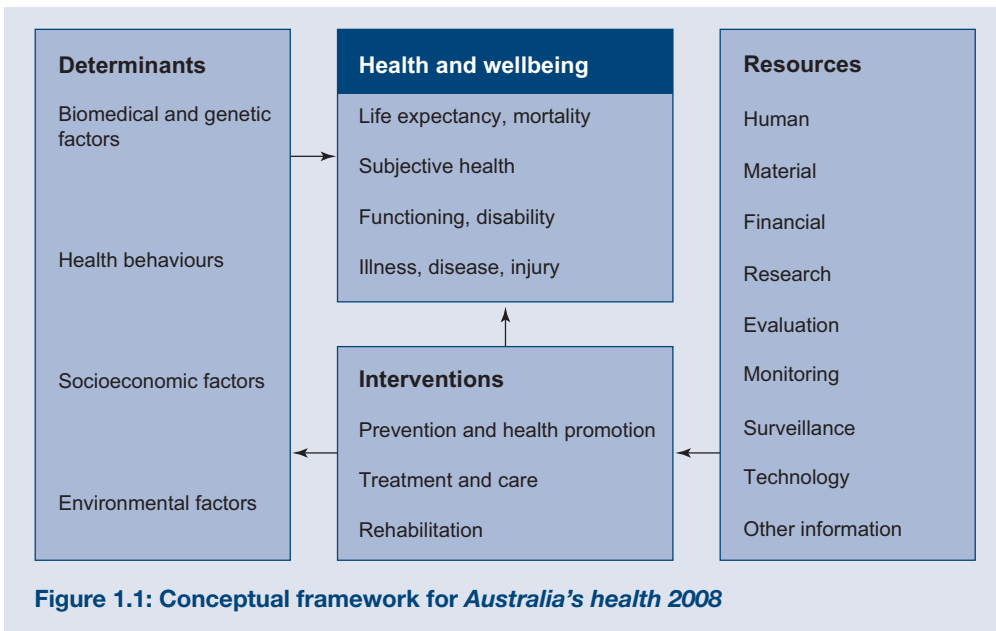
Determinants

Biomedical and genetic factors

Health behaviours

Socioeconomic factors

Environmental factors

Health and wellbeing

Life expectancy, mortality

Subjective health

Functioning, disability

Illness, disease, injury

Interventions

Prevention and health promotion

Treatment and care

Rehabilitation

Resources

Human

Material

Financial

Research

Evaluation

Monitoring

Surveillance

Technology

Other information

Figure 1.1: Conceptual framework for Australia's health 2008